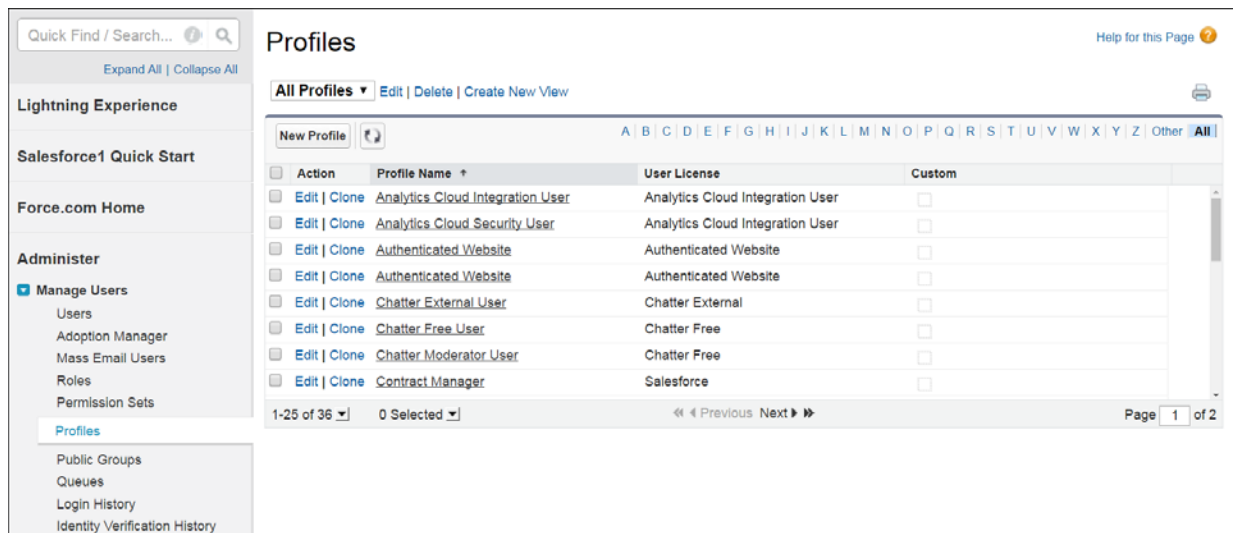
Quick Find / Search...

Expand All | Collapse All

Lightning Experience

Salesforce1 Quick Start

Force.com Home

Administer

Manage Users

Users

Adoption Manager

Mass Email Users

Roles

Permission Sets

Profiles

Public Groups

Queues

Login History

Identity Verification History

Profiles

Help for this Page

All Profiles | Edit | Delete | Create New View

New Profile

A | B | C | D | E | F | G | H | I | J | K | L | M | N | O | P | Q | R | S | T | U | V | W | X | Y | Z | Other | All

| | Action | Profile Name ↑ | User License | Custom |
|---|---|---|---|---|
| | Edit \| Clone | Analytics Cloud Integration User | Analytics Cloud Integration User | |
| | Edit \| Clone | Analytics Cloud Security User | Analytics Cloud Integration User | |
| | Edit \| Clone | Authenticated Website | Authenticated Website | |
| | Edit \| Clone | Authenticated Website | Authenticated Website | |
| | Edit \| Clone | Chatter External User | Chatter External | |
| | Edit \| Clone | Chatter Free User | Chatter Free | |
| | Edit \| Clone | Chatter Moderator User | Chatter Free | |
| | Edit \| Clone | Contract Manager | Salesforce | |

1-25 of 36

0 Selected

Previous Next

Page 1 of 2